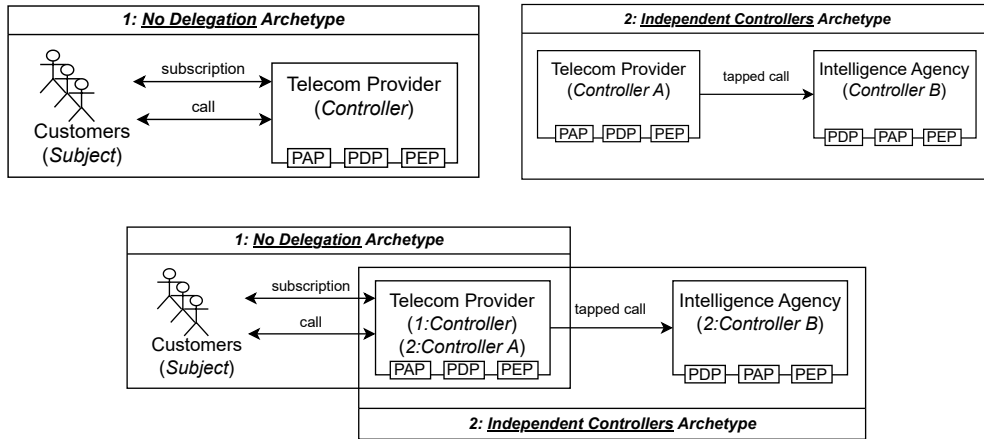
1: No Delegation Archetype

subscription
call
Customers (Subject)
Telecom Provider (Controller)
PAP PDP PEP

2: Independent Controllers Archetype

Telecom Provider (Controller A)
PAP PDP PEP
tapped call
Intelligence Agency (Controller B)
PDP PAP PEP

1: No Delegation Archetype

subscription
call
Customers (Subject)
Telecom Provider (1:Controller) (2:Controller A)
PAP PDP PEP
tapped call
Intelligence Agency (2:Controller B)
PDP PAP PEP

2: Independent Controllers Archetype